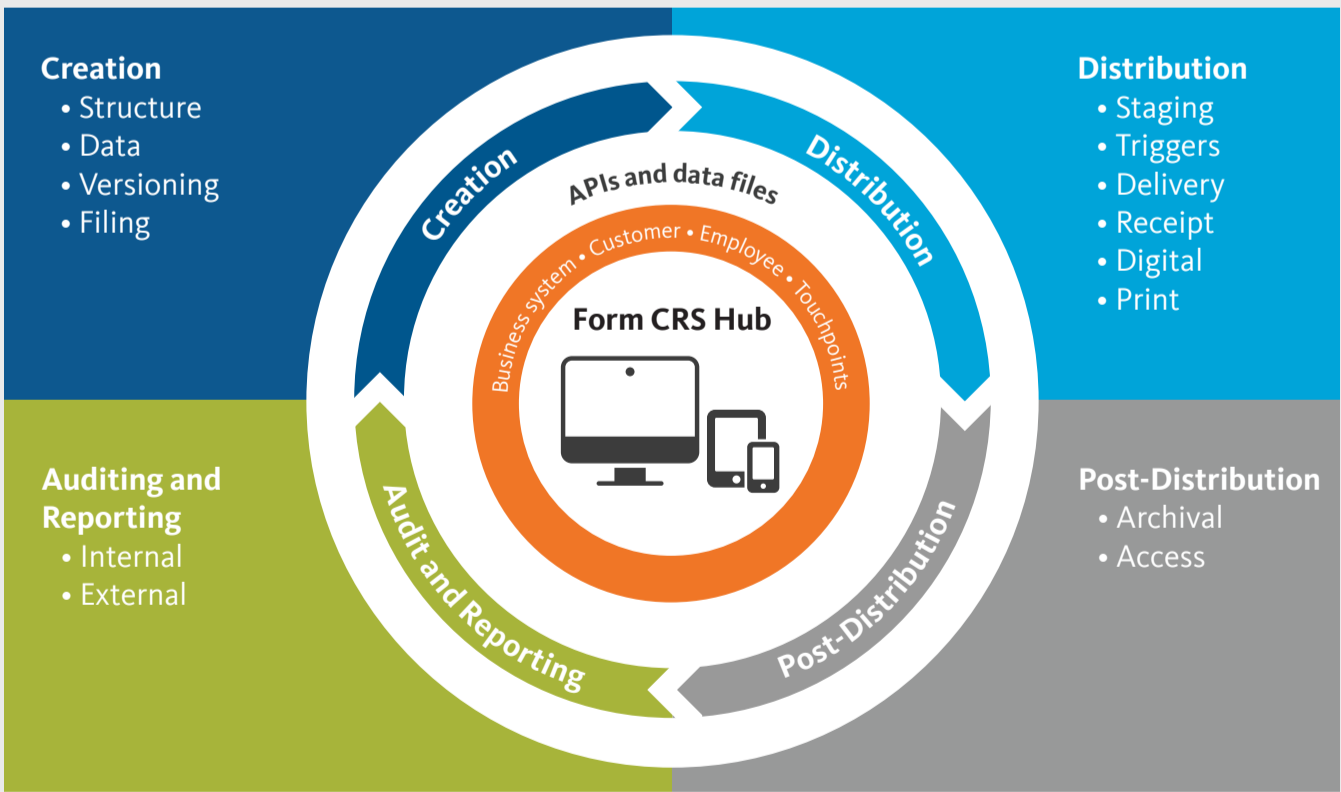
Creation
• Structure
• Data
• Versioning
• Filing

Distribution
• Staging
• Triggers
• Delivery
• Receipt
• Digital
• Print

Creation

Distribution

APIs and data files

Business system • Customer • Employee • Touchpoints

Form CRS Hub

Auditing and Reporting
• Internal
• External

Post-Distribution
• Archival
• Access

Audit and Reporting

Post-Distribution